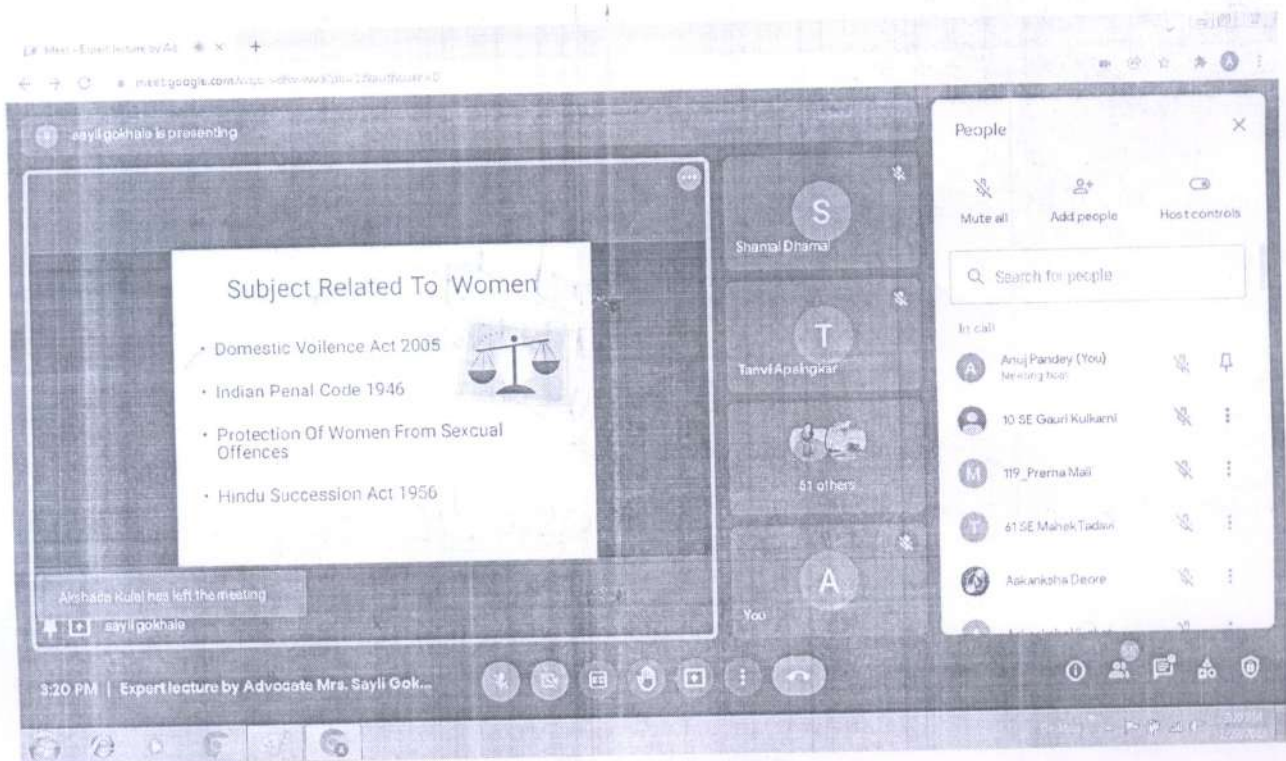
Meet - Expert lecture by Ad... × +

meet.google.com/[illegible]

sayli gokhale is presenting

Subject Related To Women

• Domestic Voilence Act 2005

• Indian Penal Code 1946

• Protection Of Women From Sexcual Offences

• Hindu Succession Act 1956

Akshada Kulal has left the meeting

sayli gokhale

S
Shamal Dhamal

T
Tanvi Apshingkar

51 others

A
You

People

Mute all

Add people

Host controls

Search for people

In call

Anuj Pandey (You)
Meeting host

10 SE Gauri Kulkarni

119_Prerna Mali

61 SE Mahek Tadavi

Aakanksha Deore

3:20 PM | Expert lecture by Advocate Mrs. Sayli Gok...